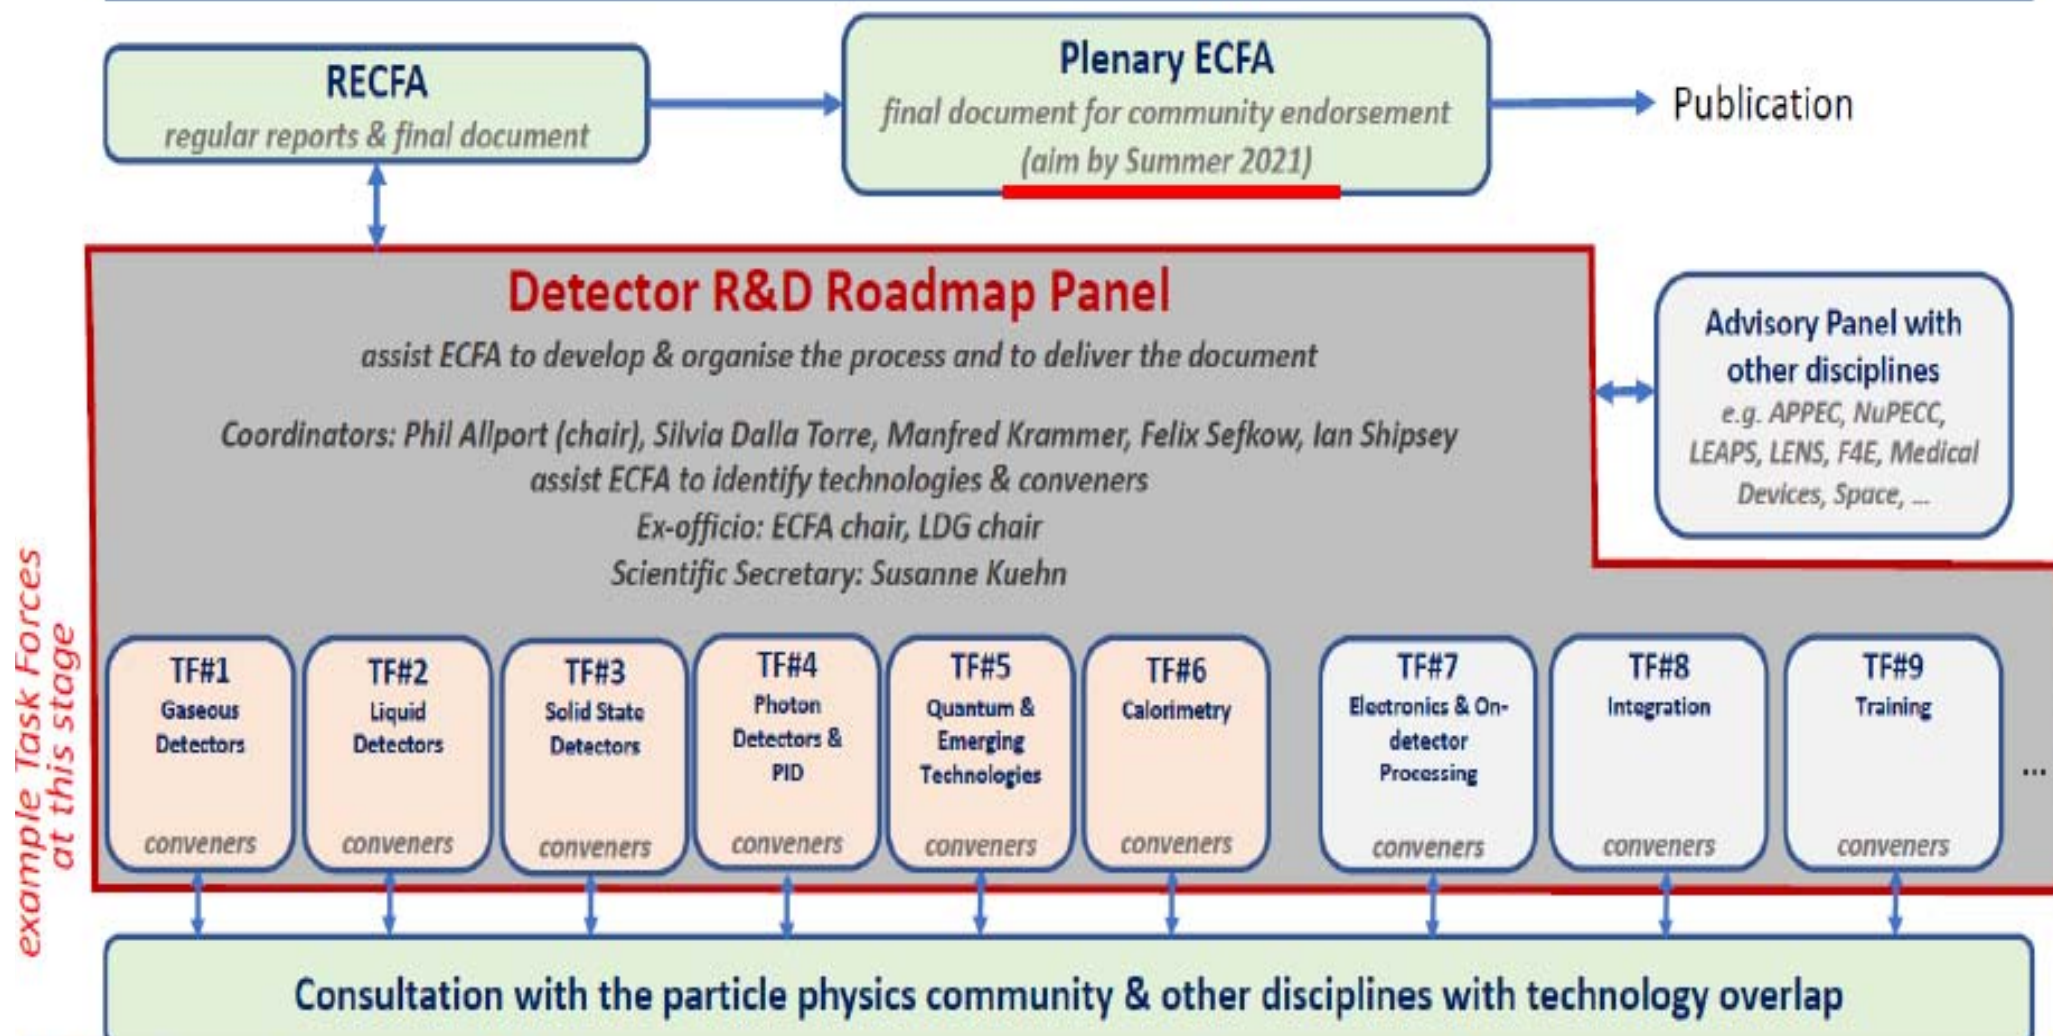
RECFA
regular reports & final document

Plenary ECFA
final document for community endorsement
(aim by Summer 2021)

Publication

Detector R&D Roadmap Panel
assist ECFA to develop & organise the process and to deliver the document

Coordinators: Phil Allport (chair), Silvia Dalla Torre, Manfred Krammer, Felix Sefkow, Ian Shipsey
assist ECFA to identify technologies & conveners
Ex-officio: ECFA chair, LDG chair
Scientific Secretary: Susanne Kuehn

Advisory Panel with other disciplines
e.g. APPEC, NuPECC, LEAPS, LENS, F4E, Medical Devices, Space, ...

example Task Forces at this stage

TF#1
Gaseous Detectors
conveners

TF#2
Liquid Detectors
conveners

TF#3
Solid State Detectors
conveners

TF#4
Photon Detectors & PID
conveners

TF#5
Quantum & Emerging Technologies
conveners

TF#6
Calorimetry
conveners

TF#7
Electronics & On-detector Processing
conveners

TF#8
Integration
conveners

TF#9
Training
conveners

...

Consultation with the particle physics community & other disciplines with technology overlap